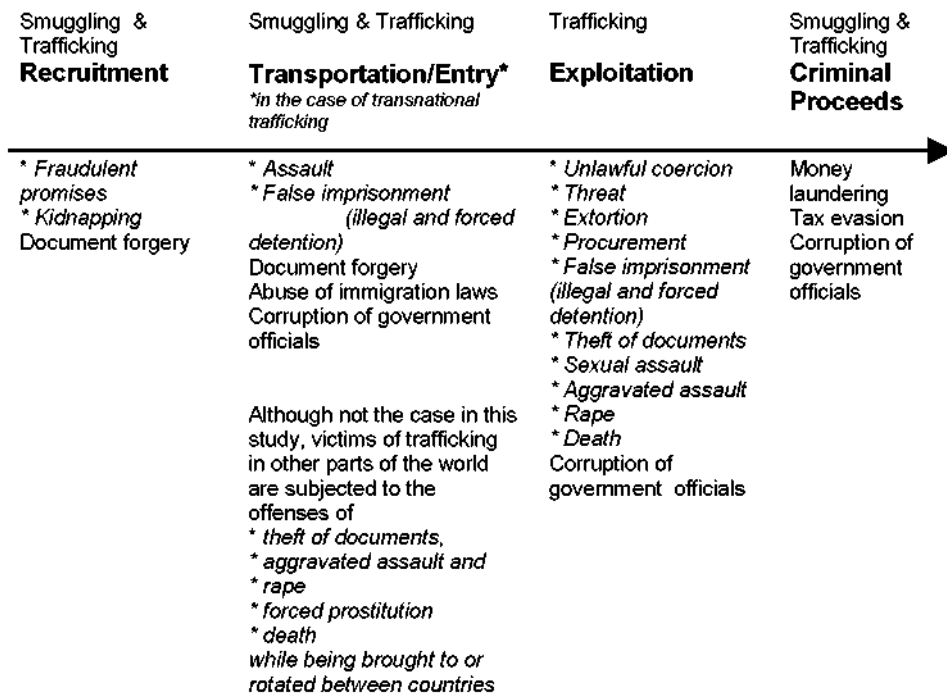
Smuggling & Trafficking
**Recruitment**

* *Fraudulent promises*
* *Kidnapping*
Document forgery

Smuggling & Trafficking
**Transportation/Entry***
*\*in the case of transnational trafficking*

* *Assault*
* *False imprisonment (illegal and forced detention)*
Document forgery
Abuse of immigration laws
Corruption of government officials

Although not the case in this study, victims of trafficking in other parts of the world are subjected to the offenses of
* *theft of documents,*
* *aggravated assault and*
* *rape*
* *forced prostitution*
* *death*
*while being brought to or rotated between countries*

Trafficking
**Exploitation**

* *Unlawful coercion*
* *Threat*
* *Extortion*
* *Procurement*
* *False imprisonment (illegal and forced detention)*
* *Theft of documents*
* *Sexual assault*
* *Aggravated assault*
* *Rape*
* *Death*
Corruption of government officials

Smuggling & Trafficking
**Criminal Proceeds**

Money laundering
Tax evasion
Corruption of government officials